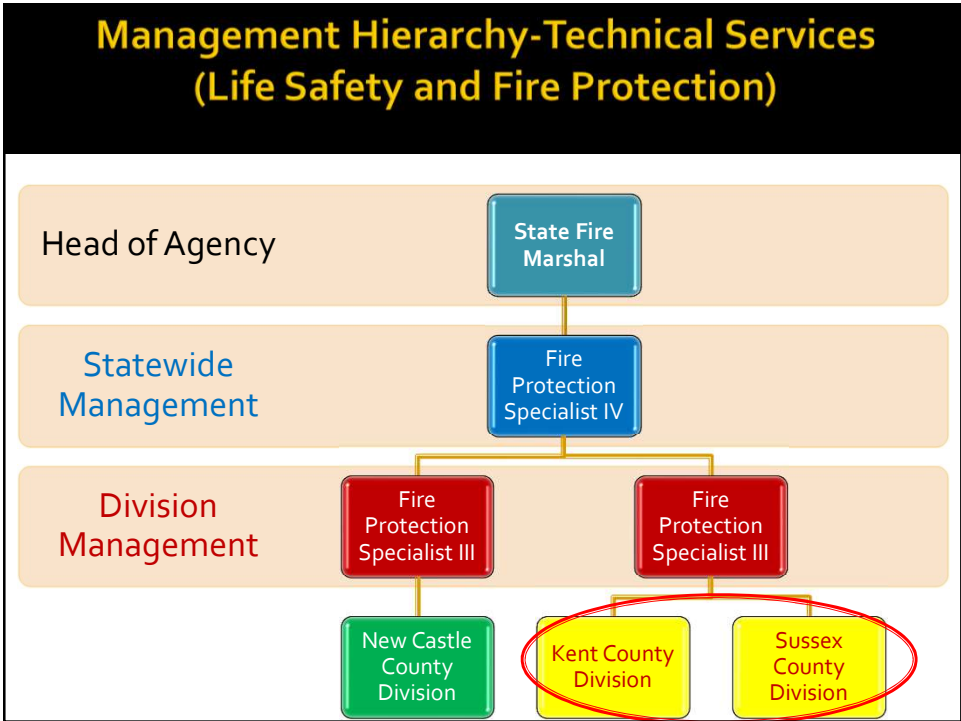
Management Hierarchy-Technical Services (Life Safety and Fire Protection)

Head of Agency

State Fire Marshal

Statewide Management

Fire Protection Specialist IV

Division Management

Fire Protection Specialist III

Fire Protection Specialist III

New Castle County Division

Kent County Division

Sussex County Division